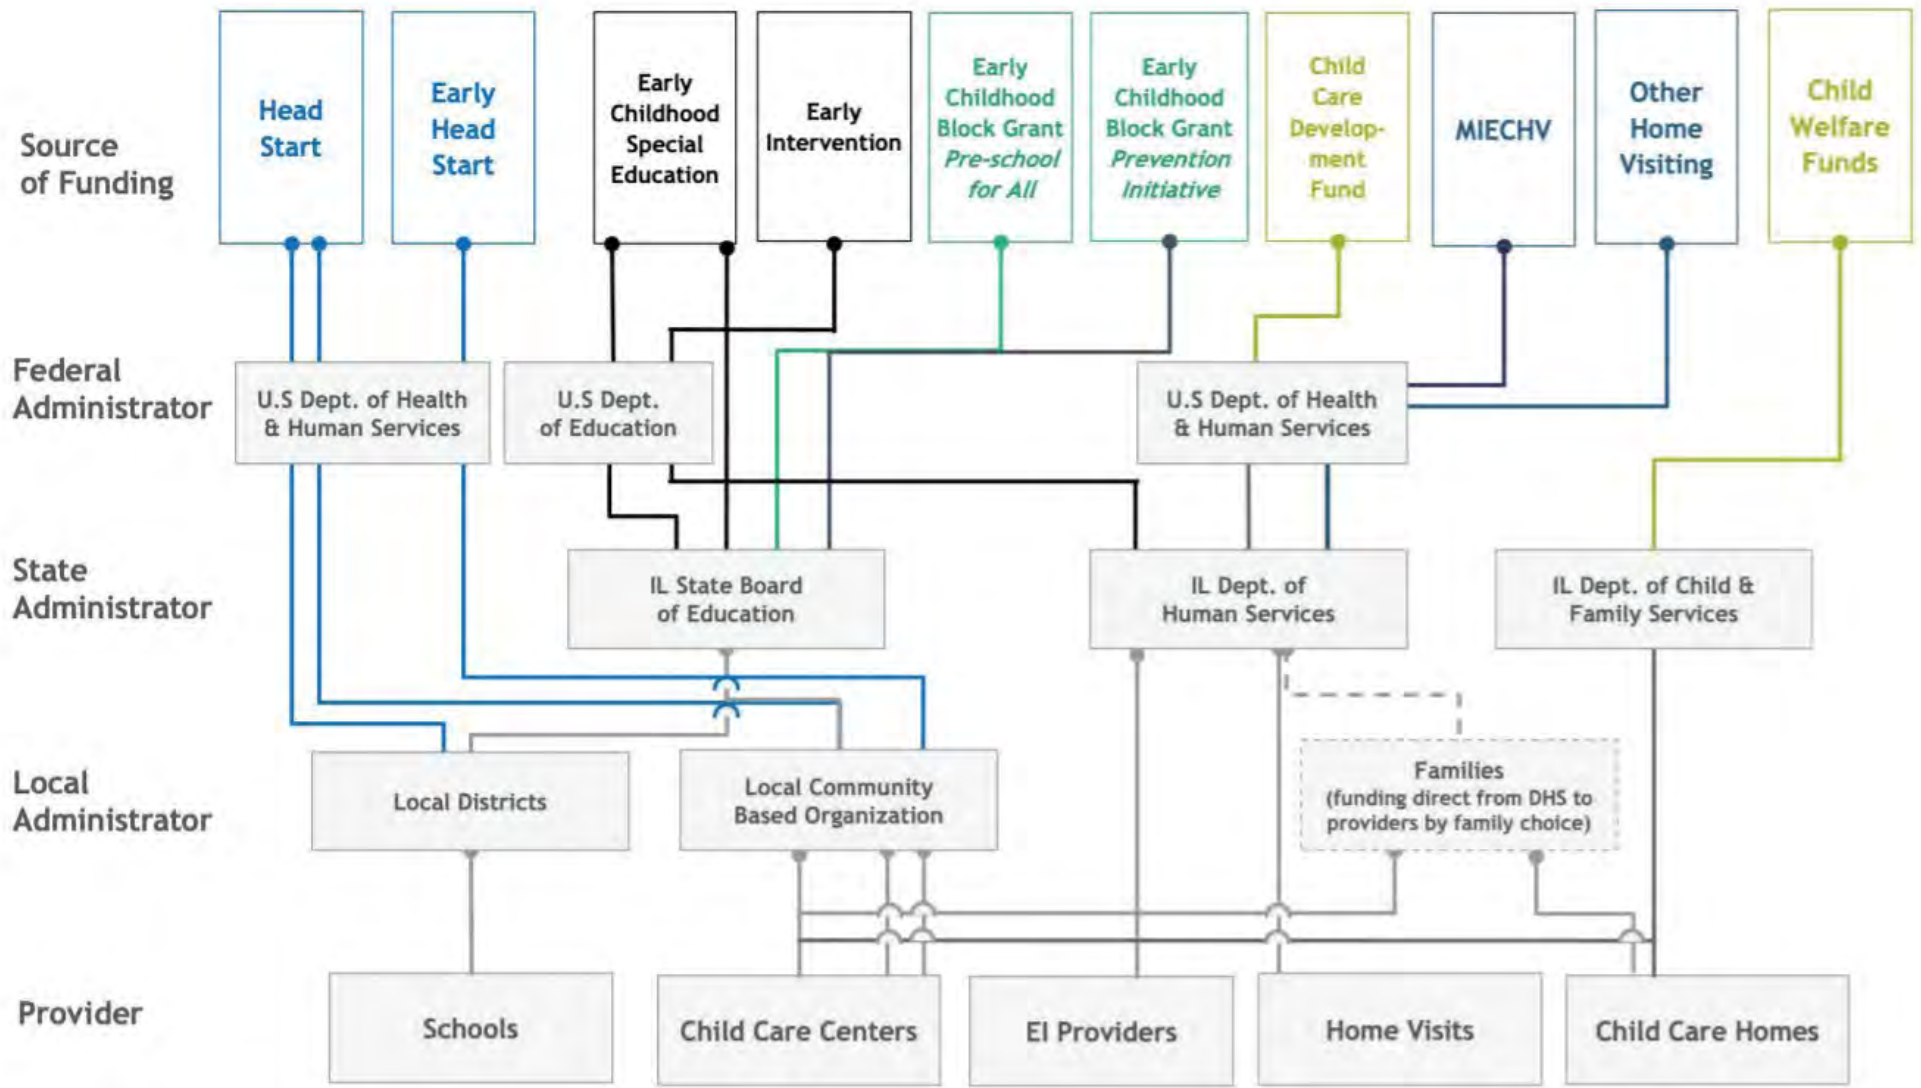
Source of Funding

Head Start

Early Head Start

Early Childhood Special Education

Early Intervention

Early Childhood Block Grant *Pre-school for All*

Early Childhood Block Grant *Prevention Initiative*

Child Care Development Fund

MIECHV

Other Home Visiting

Child Welfare Funds

Federal Administrator

U.S Dept. of Health & Human Services

U.S Dept. of Education

U.S Dept. of Health & Human Services

State Administrator

IL State Board of Education

IL Dept. of Human Services

IL Dept. of Child & Family Services

Local Administrator

Local Districts

Local Community Based Organization

Families (funding direct from DHS to providers by family choice)

Provider

Schools

Child Care Centers

EI Providers

Home Visits

Child Care Homes